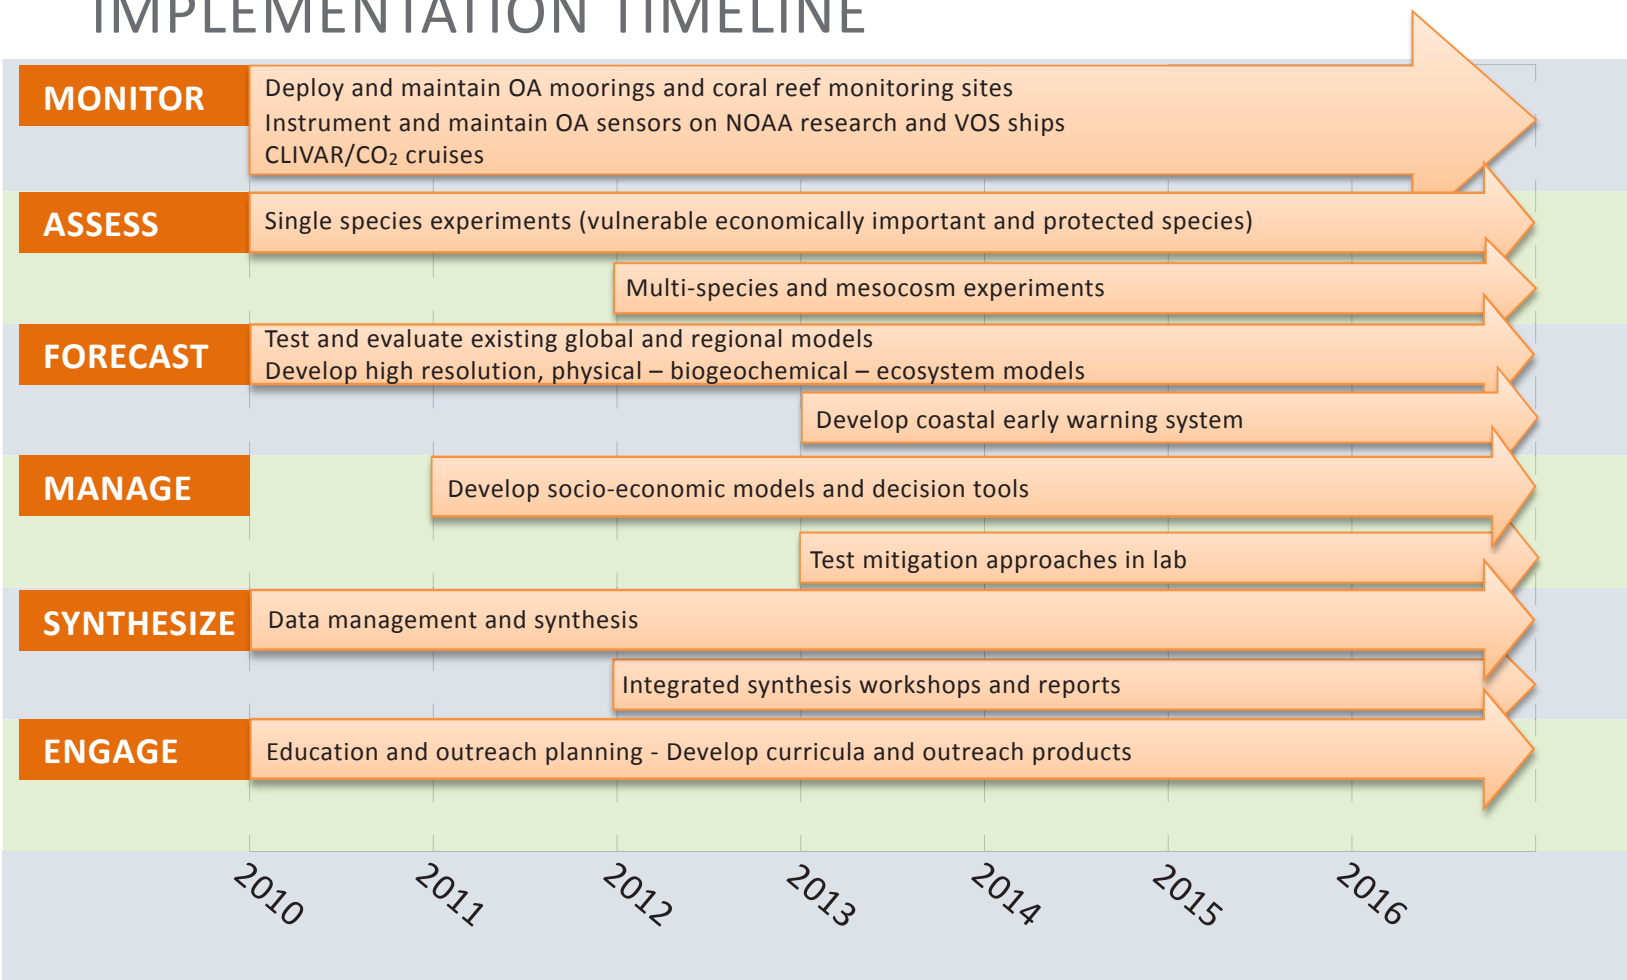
IMPLEMENTATION TIMELINE

MONITOR

Deploy and maintain OA moorings and coral reef monitoring sites
Instrument and maintain OA sensors on NOAA research and VOS ships
CLIVAR/$CO_2$ cruises

ASSESS

Single species experiments (vulnerable economically important and protected species)

Multi-species and mesocosm experiments

FORECAST

Test and evaluate existing global and regional models
Develop high resolution, physical – biogeochemical – ecosystem models

Develop coastal early warning system

MANAGE

Develop socio-economic models and decision tools

Test mitigation approaches in lab

SYNTHESIZE

Data management and synthesis

Integrated synthesis workshops and reports

ENGAGE

Education and outreach planning - Develop curricula and outreach products

2010 2011 2012 2013 2014 2015 2016